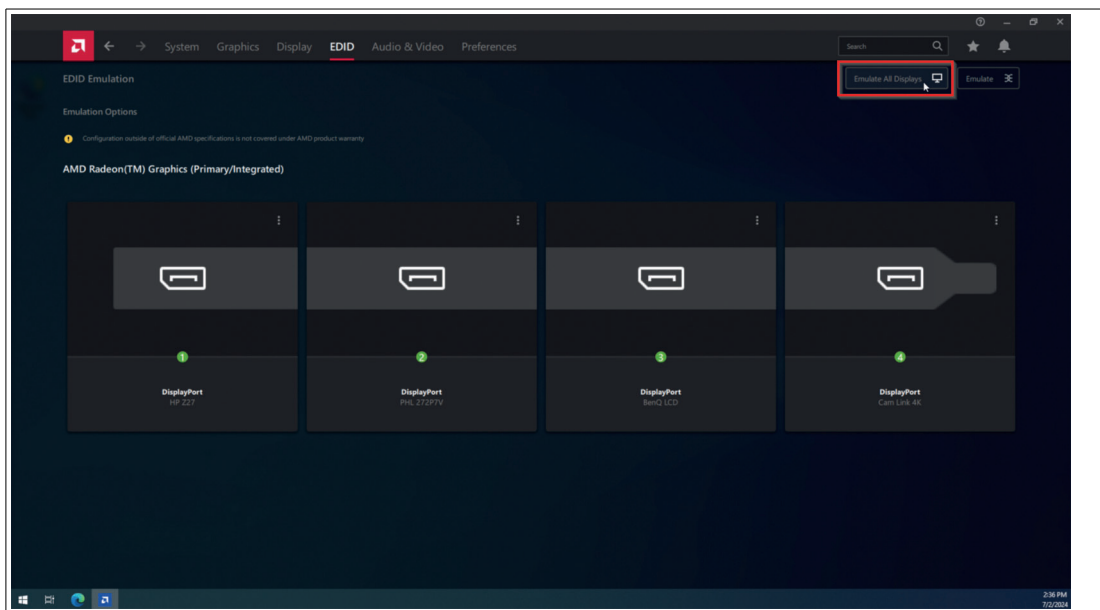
System Graphics Display EDID Audio & Video Preferences

Search

EDID Emulation

Emulate All Displays

Emulate

Emulation Options

Configuration outside of official AMD specifications is not covered under AMD product warranty

AMD Radeon(TM) Graphics (Primary/Integrated)

1
DisplayPort
HP Z27

2
DisplayPort
PHL 272P7V

3
DisplayPort
BenQ LCD

4
DisplayPort
Cam Link 4K

2:36 PM
7/2/2024